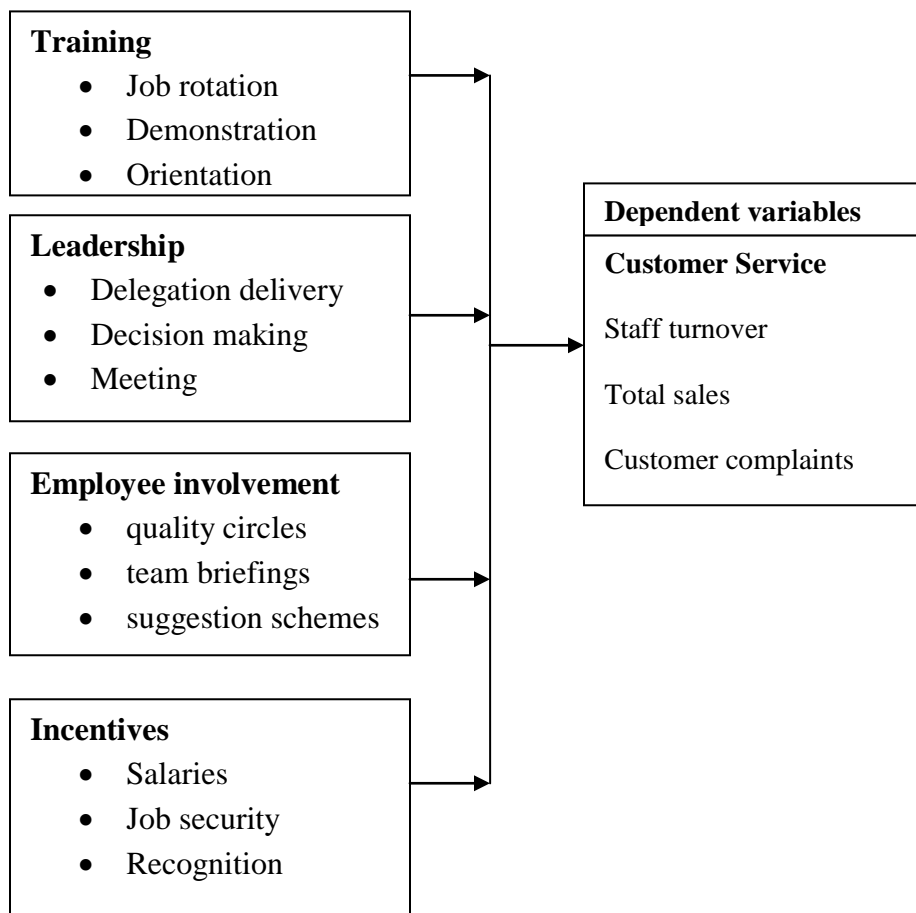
**Training**
- Job rotation
- Demonstration
- Orientation

**Leadership**
- Delegation delivery
- Decision making
- Meeting

**Employee involvement**
- quality circles
- team briefings
- suggestion schemes

**Incentives**
- Salaries
- Job security
- Recognition

**Dependent variables**

**Customer Service**

Staff turnover

Total sales

Customer complaints